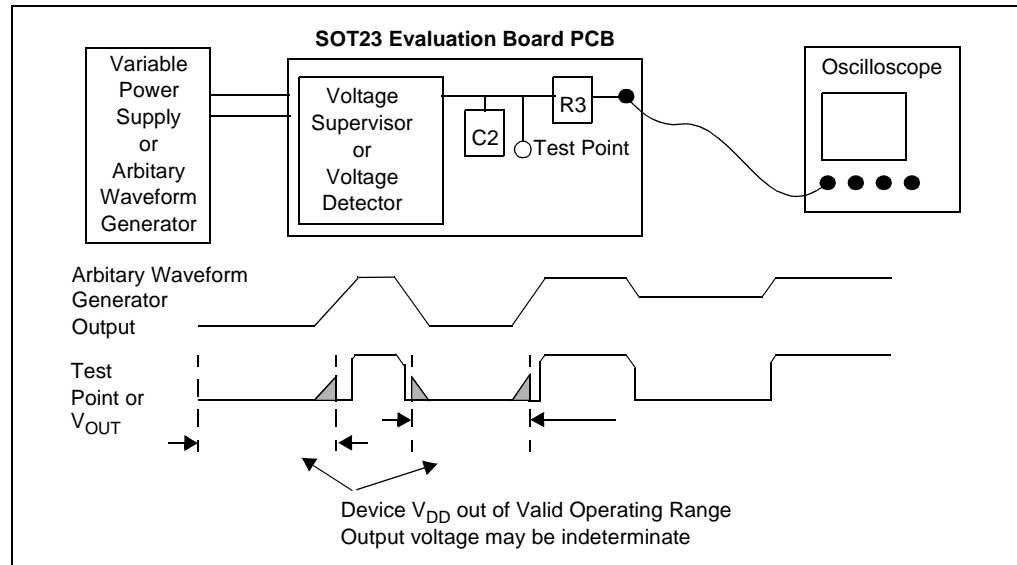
SOT23 Evaluation Board PCB

Variable Power Supply or Arbitary Waveform Generator

Voltage Supervisor or Voltage Detector

C2

R3

Test Point

Oscilloscope

Arbitary Waveform Generator Output

Test Point or $V_{OUT}$

Device $V_{DD}$ out of Valid Operating Range
Output voltage may be indeterminate